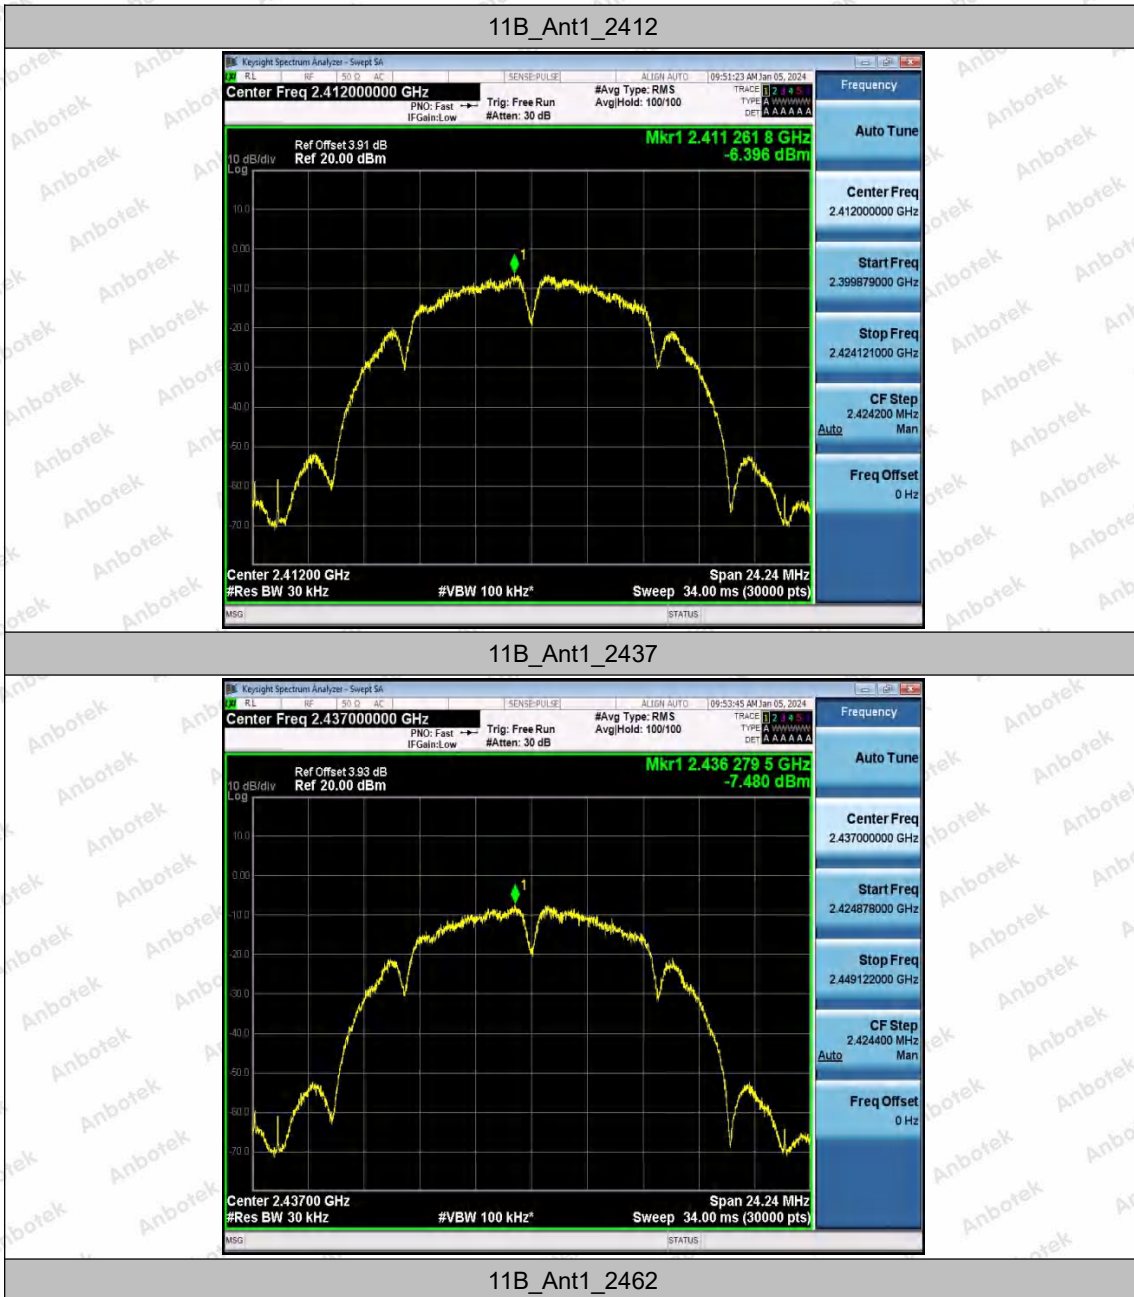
11B_Ant1_2412

Keysight Spectrum Analyzer - Swept SA
RL RF 50 Ω AC SENSE:PULSE ALIGN AUTO 09:51:23 AM Jan 05, 2024
Center Freq 2.412000000 GHz
PNO: Fast IFGain:Low
Trig: Free Run #Atten: 30 dB
#Avg Type: RMS Avg|Hold: 100/100
TRACE 1 2 3 4 5 6 TYPE A WWWWW DET A A A A A A
Frequency
Ref Offset 3.91 dB
10 dB/div Ref 20.00 dBm
Log
Mkr1 2.411 261 8 GHz
-6.396 dBm
10.0
0.00
-10.0
-20.0
-30.0
-40.0
-50.0
-60.0
-70.0
Center 2.41200 GHz
#Res BW 30 kHz
#VBW 100 kHz*
Span 24.24 MHz
Sweep 34.00 ms (30000 pts)
MSG
STATUS
Auto Tune
Center Freq
2.412000000 GHz
Start Freq
2.399879000 GHz
Stop Freq
2.424121000 GHz
CF Step
2.424200 MHz
Auto Man
Freq Offset
0 Hz

11B_Ant1_2437

Keysight Spectrum Analyzer - Swept SA
RL RF 50 Ω AC SENSE:PULSE ALIGN AUTO 09:53:45 AM Jan 05, 2024
Center Freq 2.437000000 GHz
PNO: Fast IFGain:Low
Trig: Free Run #Atten: 30 dB
#Avg Type: RMS Avg|Hold: 100/100
TRACE 1 2 3 4 5 6 TYPE A WWWWW DET A A A A A A
Frequency
Ref Offset 3.93 dB
10 dB/div Ref 20.00 dBm
Log
Mkr1 2.436 279 5 GHz
-7.480 dBm
10.0
0.00
-10.0
-20.0
-30.0
-40.0
-50.0
-60.0
-70.0
Center 2.43700 GHz
#Res BW 30 kHz
#VBW 100 kHz*
Span 24.24 MHz
Sweep 34.00 ms (30000 pts)
MSG
STATUS
Auto Tune
Center Freq
2.437000000 GHz
Start Freq
2.424878000 GHz
Stop Freq
2.449122000 GHz
CF Step
2.424400 MHz
Auto Man
Freq Offset
0 Hz

11B_Ant1_2462